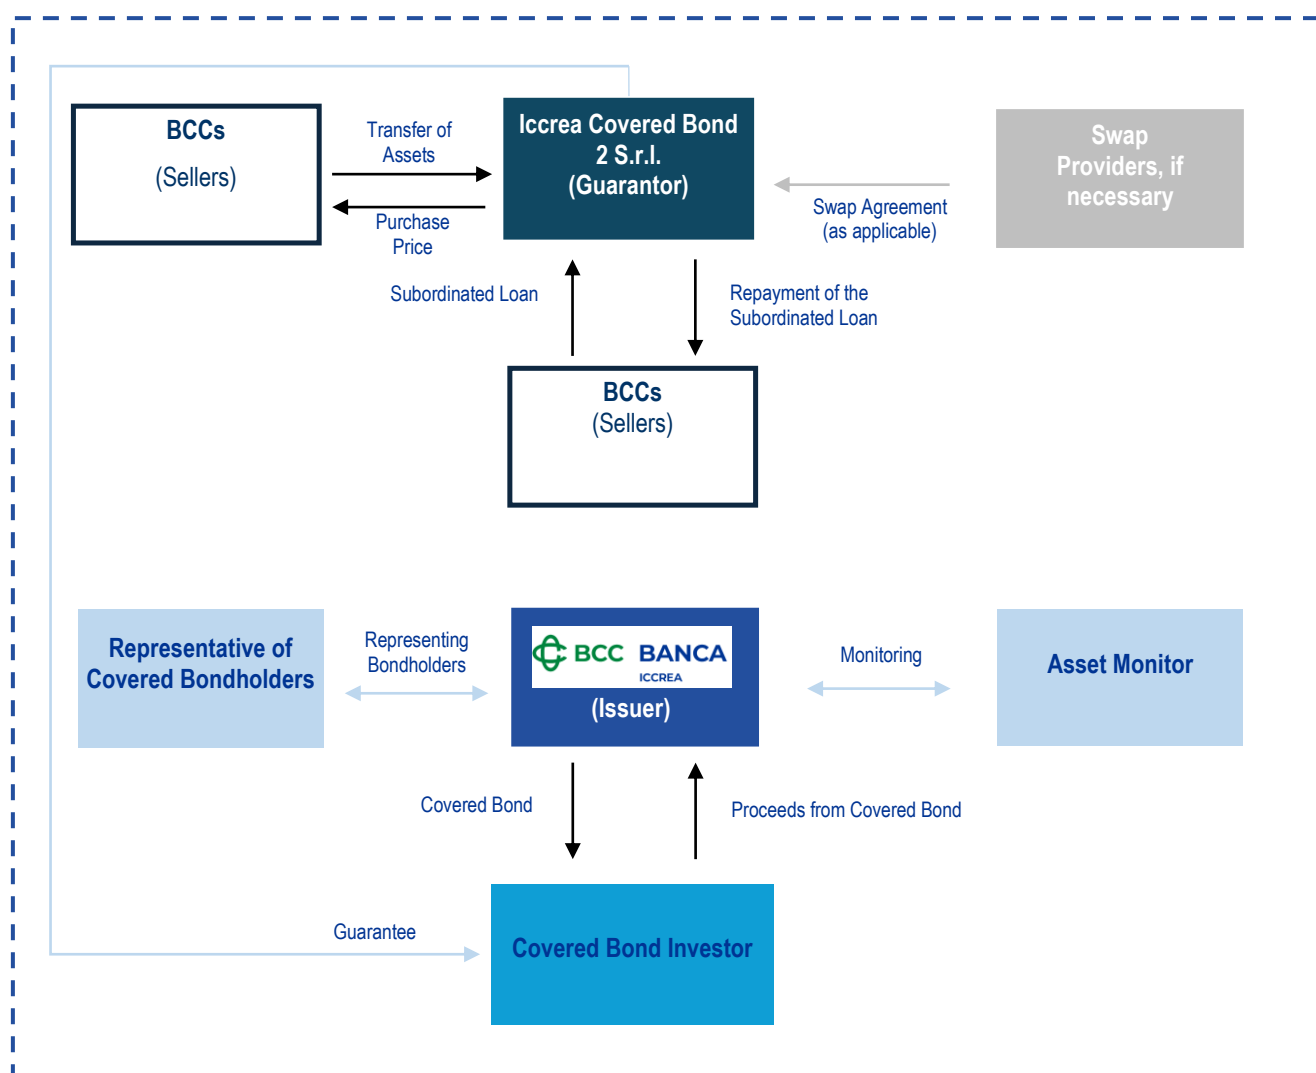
BCCs
(Sellers)

Transfer of Assets

Purchase Price

Iccrea Covered Bond 2 S.r.l. (Guarantor)

Swap Providers, if necessary

Swap Agreement (as applicable)

Subordinated Loan

Repayment of the Subordinated Loan

BCCs
(Sellers)

Representative of Covered Bondholders

Representing Bondholders

BCC BANCA ICCREA
(Issuer)

Monitoring

Asset Monitor

Covered Bond

Proceeds from Covered Bond

Guarantee

Covered Bond Investor